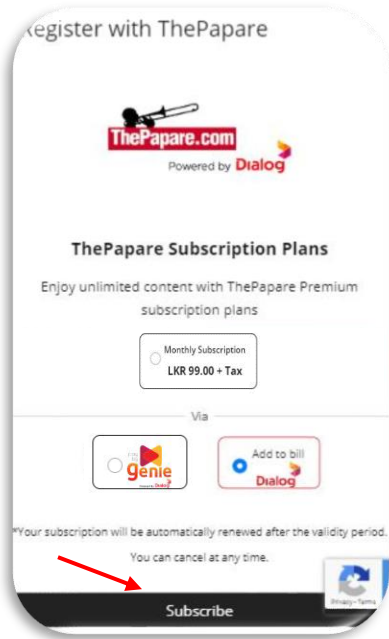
Register with ThePapare

ThePapare.com
Powered by Dialog

ThePapare Subscription Plans

Enjoy unlimited content with ThePapare Premium subscription plans

Monthly Subscription
LKR 99.00 + Tax

Via

genie

Add to bill
Dialog

*Your subscription will be automatically renewed after the validity period.

You can cancel at any time.

Subscribe

Privacy - Terms